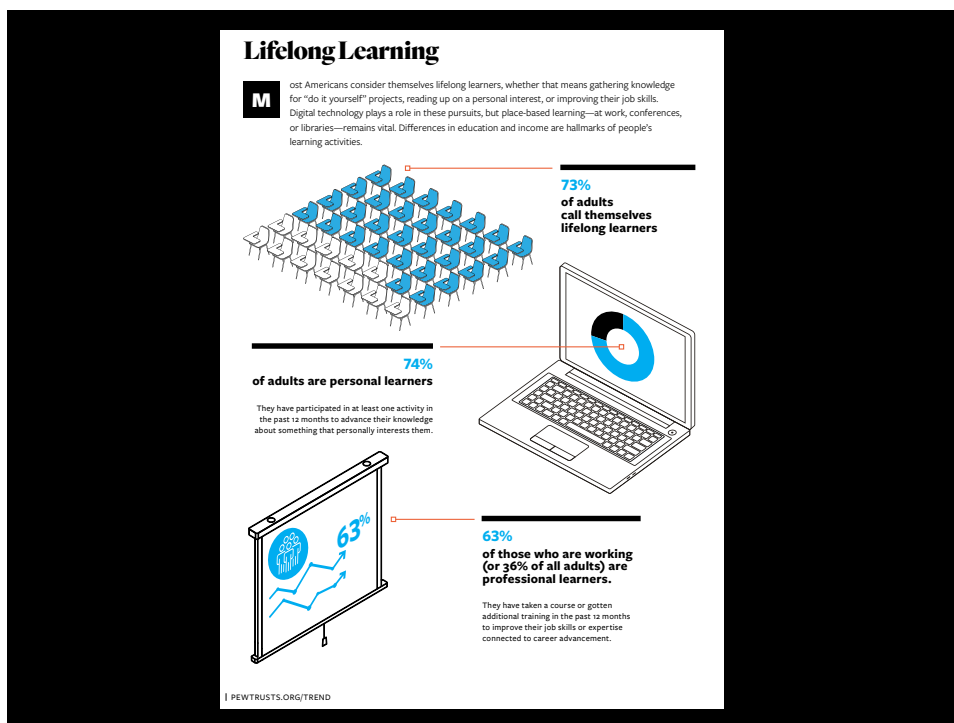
Lifelong Learning

Most Americans consider themselves lifelong learners, whether that means gathering knowledge for "do it yourself" projects, reading up on a personal interest, or improving their job skills. Digital technology plays a role in these pursuits, but place-based learning—at work, conferences, or libraries—remains vital. Differences in education and income are hallmarks of people's learning activities.

73%
of adults call themselves lifelong learners

74%
of adults are personal learners

They have participated in at least one activity in the past 12 months to advance their knowledge about something that personally interests them.

63%

63%
of those who are working (or 36% of all adults) are professional learners.

They have taken a course or gotten additional training in the past 12 months to improve their job skills or expertise connected to career advancement.

| PEWTRUSTS.ORG/TREND